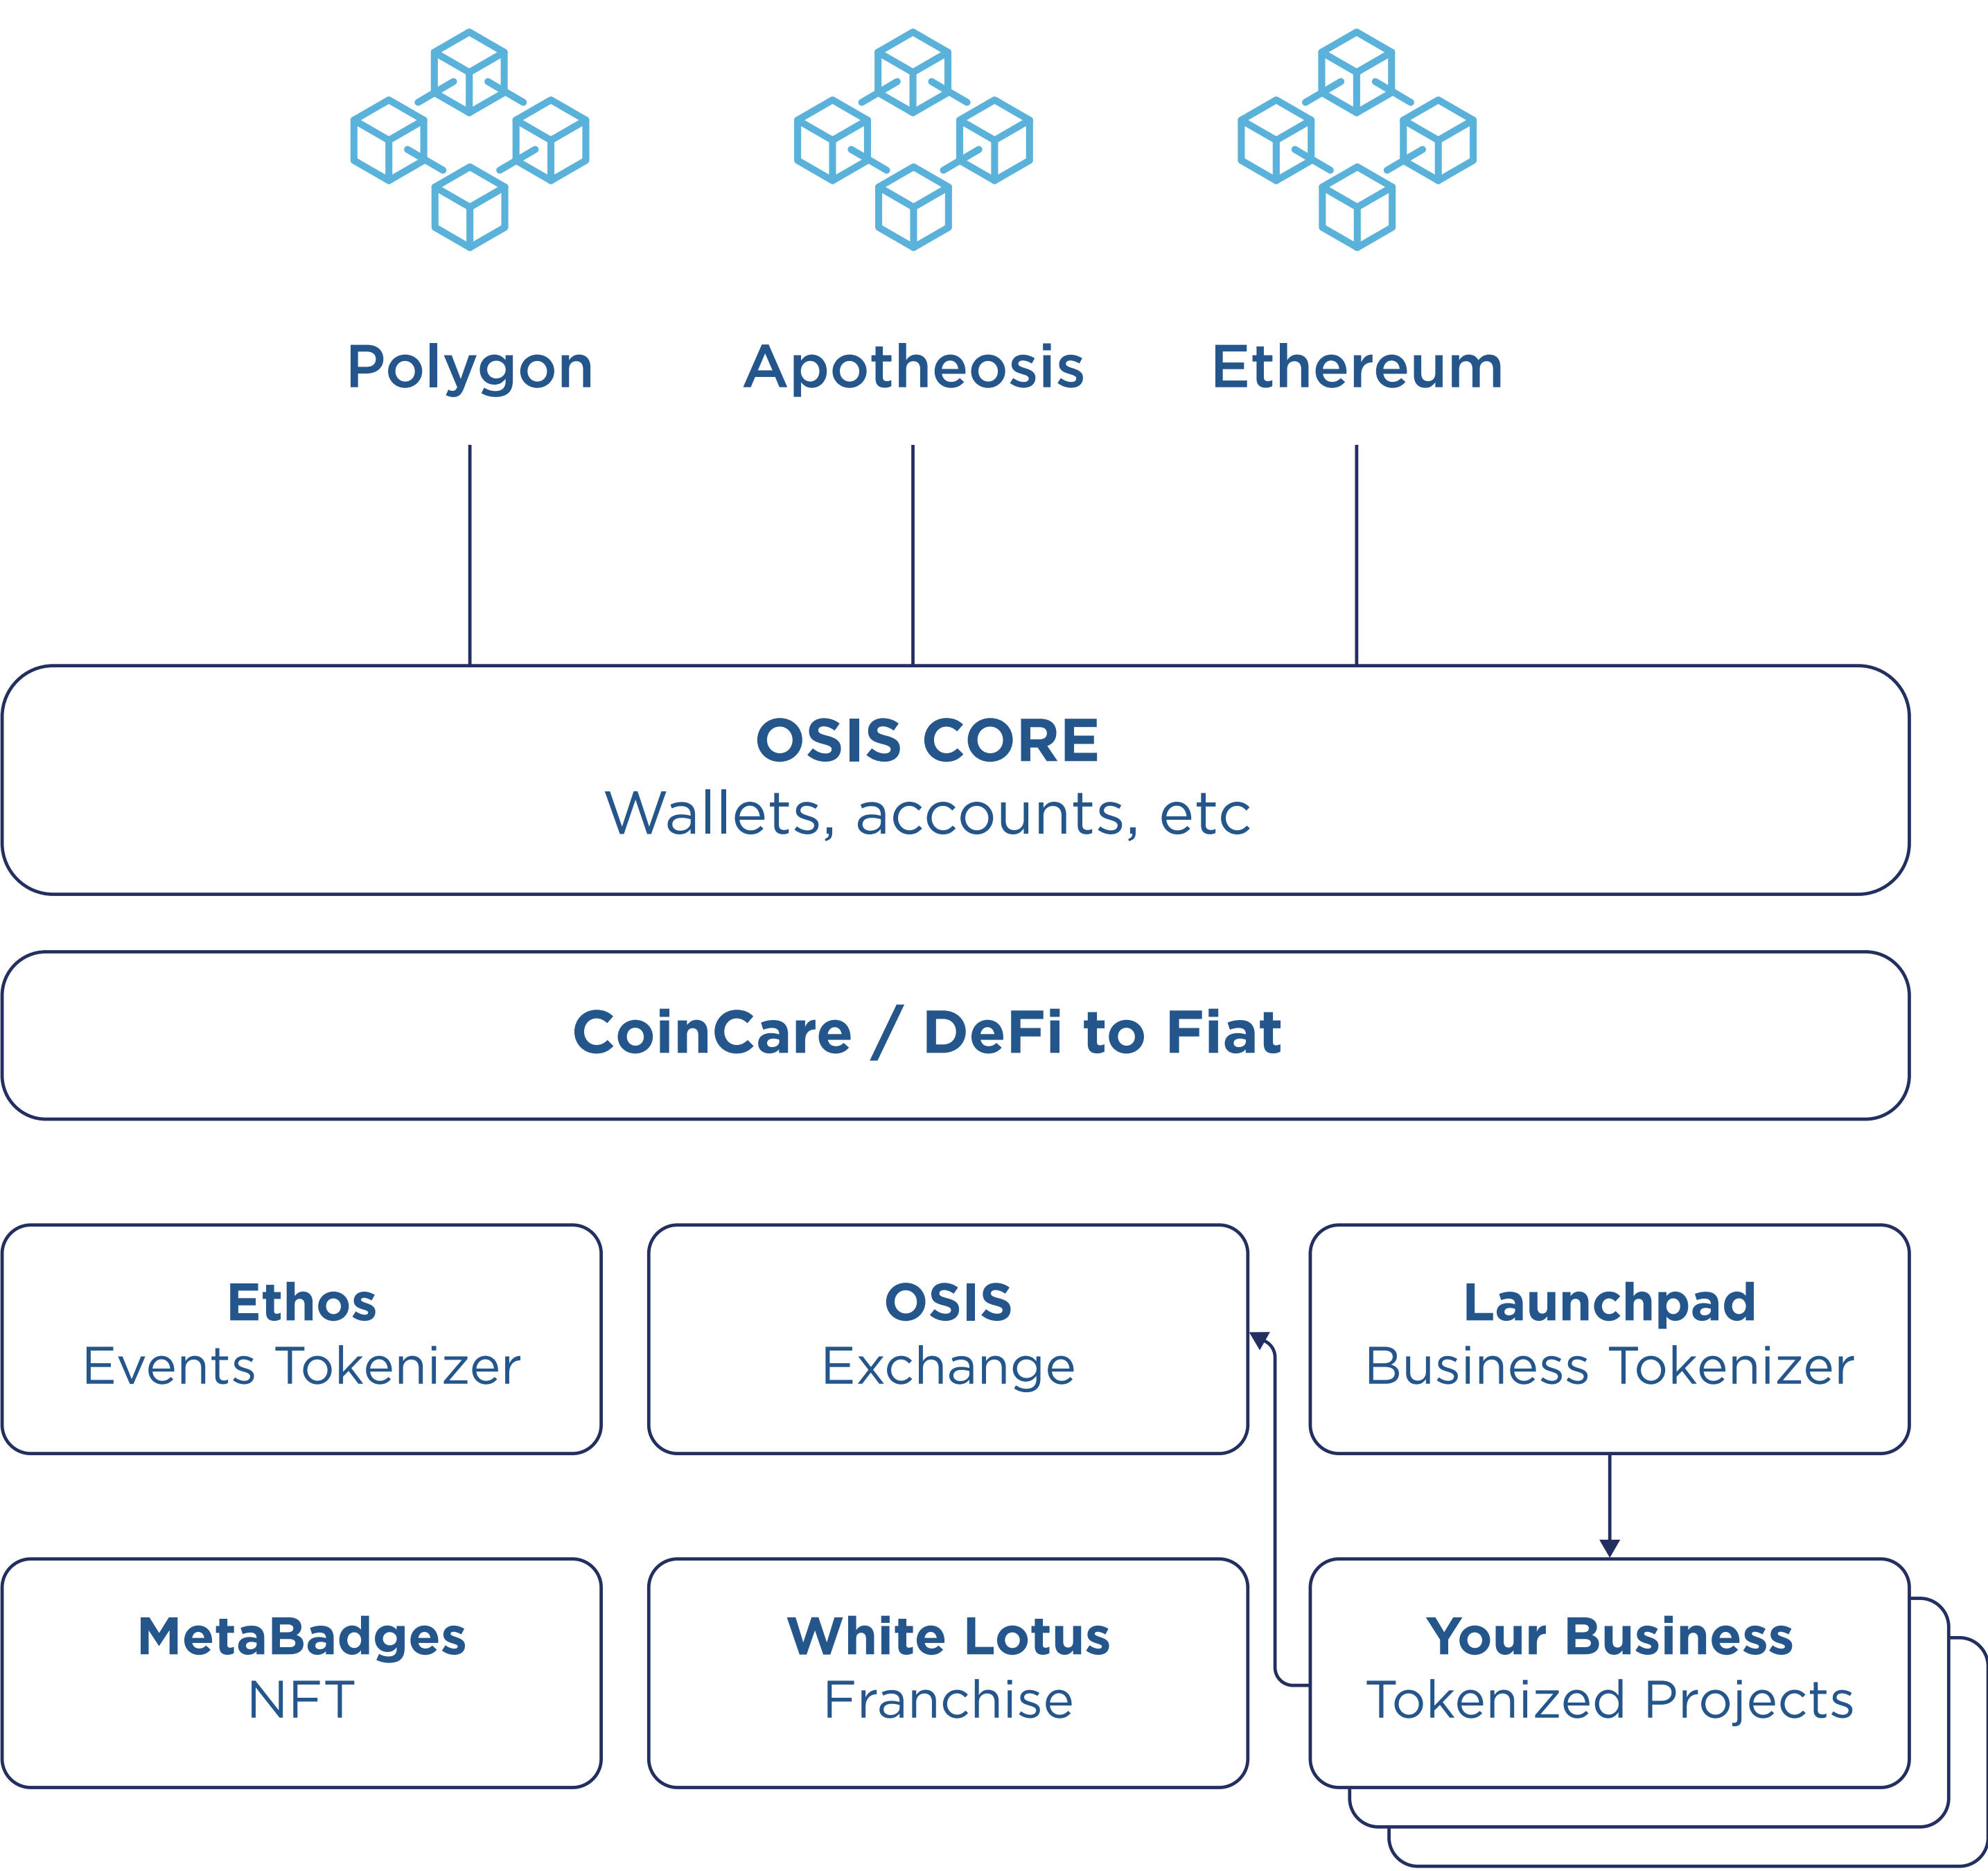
Polygon

Apotheosis

Ethereum

OSIS CORE
Wallets, accounts, etc

CoinCare / DeFi to Fiat

Ethos
Events Tokenizer

OSIS
Exchange

Launchpad
Business Tokenizer

MetaBadges
NFT

White Lotus
Franchise

Your Business
Tokenized Projects